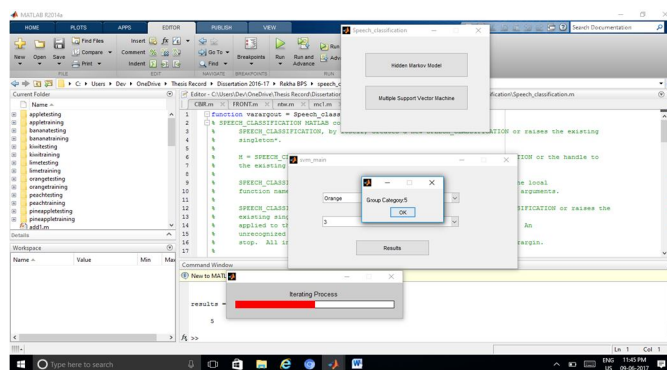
MATLAB R2016a

HOME PLOTS APPS EDITOR PUBLISH VIEW

Search Documentation

New Open Save Find Files Compare Print Insert Comment Indent Go To Find Breakpoints Run Run and Advance Run and Adv

FILE EDIT NAVIGATE BREAKPOINTS

C: ▸ Users ▸ Dev ▸ OneDrive ▸ Thesis Record ▸ Dissertation 2016-17 ▸ Rekha BPS ▸ speech_c

Current Folder

Name

appletesting
appletraining
bananatesting
bananatraining
kiwitesting
kiwitraining
limetesting
limetraining
orangetesting
orangetraining
peachtesting
peachtraining
pineappletesting
pineappletraining
add1.m

Details

Workspace

Name Value Min Max

Editor - C:\Users\Dev\OneDrive\Thesis Record\Dissertation fication\Speech_classification.m

CBIR.m FRONT.m nbr.m rnc1.m

1 function varargout = Speech_class
2 % SPEECH_CLASSIFICATION MATLAB co
3 % SPEECH_CLASSIFICATION, by ION or raises the existing
4 % singleton*.
5 %
6 % H = SPEECH_C ION or the handle to
7 % the existing
8 %
9 % SPEECH_CLASSI e local
10 % function name arguments.
11 %
12 % SPEECH_CLASSI FICATION or raises the
13 % existing sing
14 % applied to th An
15 % unrecognized
16 % stop. All in rargin.
17 %

Command Window

New to MATL

results =

5

fx >>

Speech_classification

Hidden Markov Model

Multiple Support Vector Machine

svm_main

Orange

3

Results

Group Category:5

OK

Iterating Process

Ln 1 Col 1

Type here to search

ENG US 11:45 PM 09-06-2017